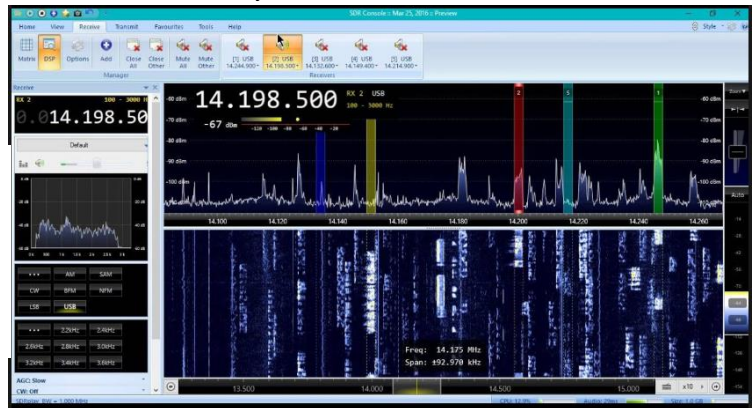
SDR Console :: Mar 25, 2016 :: Preview

Home View Receive Transmit Favourites Tools Help

Style

Matrix DSP Options Add Close All Close Other Mute All Mute Other
Manager

[1] USB 14.244.900
[2] USB 14.198.500
[3] USB 14.132.600
[4] USB 14.149.400
[5] USB 14.214.900
Receivers

Receive

RX 2 100 - 3000 Hz

0.014.198.50

Default

AM SAM
CW BFM NFM
LSB USB

2.2kHz 2.4kHz
2.6kHz 2.8kHz 3.0kHz
3.2kHz 3.4kHz 3.6kHz

AGC: Slow
CW: Off

14.198.500

RX 2 USB
100 - 3000 Hz

-67 dBm

-60 dBm
-70 dBm
-80 dBm
-90 dBm
-100 dBm

2 5 1

14.100 14.120 14.140 14.160 14.180 14.200 14.220 14.240 14.260

Freq: 14.175 MHz
Span: 492.970 kHz

13.500 14.000 14.500 15.000

x10

Zoom

Auto